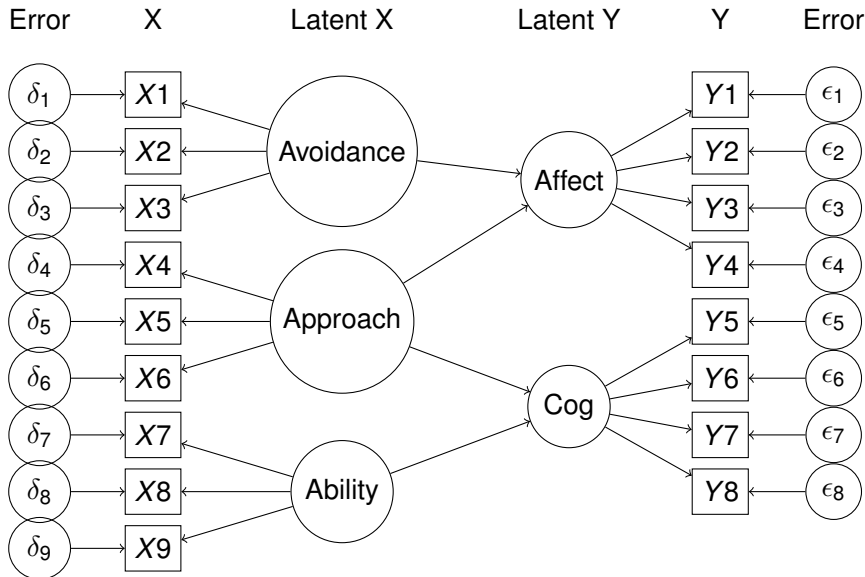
Error X Latent X Latent Y Y Error

$\delta_1$ $X1$
$\delta_2$ $X2$
$\delta_3$ $X3$
$\delta_4$ $X4$
$\delta_5$ $X5$
$\delta_6$ $X6$
$\delta_7$ $X7$
$\delta_8$ $X8$
$\delta_9$ $X9$

Avoidance
Approach
Ability

Affect
Cog

$Y1$ $\epsilon_1$
$Y2$ $\epsilon_2$
$Y3$ $\epsilon_3$
$Y4$ $\epsilon_4$
$Y5$ $\epsilon_5$
$Y6$ $\epsilon_6$
$Y7$ $\epsilon_7$
$Y8$ $\epsilon_8$